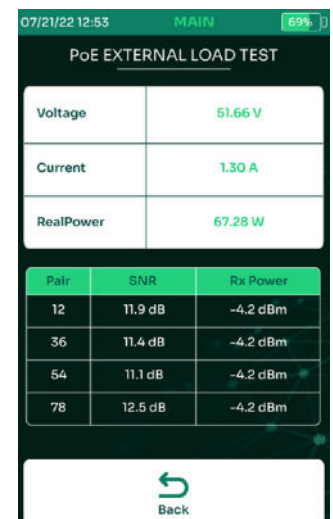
07/21/22 12:53 MAIN 69%

PoE EXTERNAL LOAD TEST

| Voltage | 51.66 V |
|---|---|
| Current | 1.30 A |
| RealPower | 67.28 W |

| Pair | SNR | Rx Power |
|---|---|---|
| 12 | 11.9 dB | -4.2 dBm |
| 36 | 11.4 dB | -4.2 dBm |
| 54 | 11.1 dB | -4.2 dBm |
| 78 | 12.5 dB | -4.2 dBm |

Back